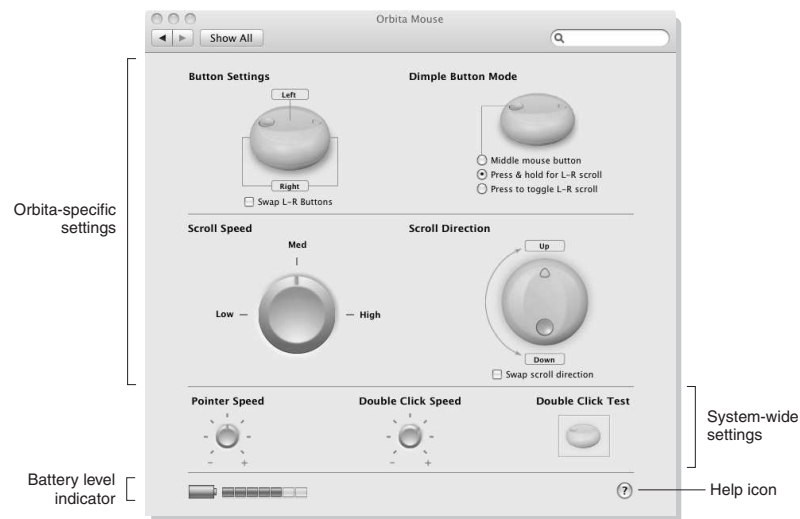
Orbita Mouse

Show All

Orbita-specific settings

Button Settings

Left

Right

Swap L-R Buttons

Dimple Button Mode

Middle mouse button

Press & hold for L-R scroll

Press to toggle L-R scroll

Scroll Speed

Med

Low

High

Scroll Direction

Up

Down

Swap scroll direction

Pointer Speed

Double Click Speed

Double Click Test

System-wide settings

Battery level indicator

?

Help icon